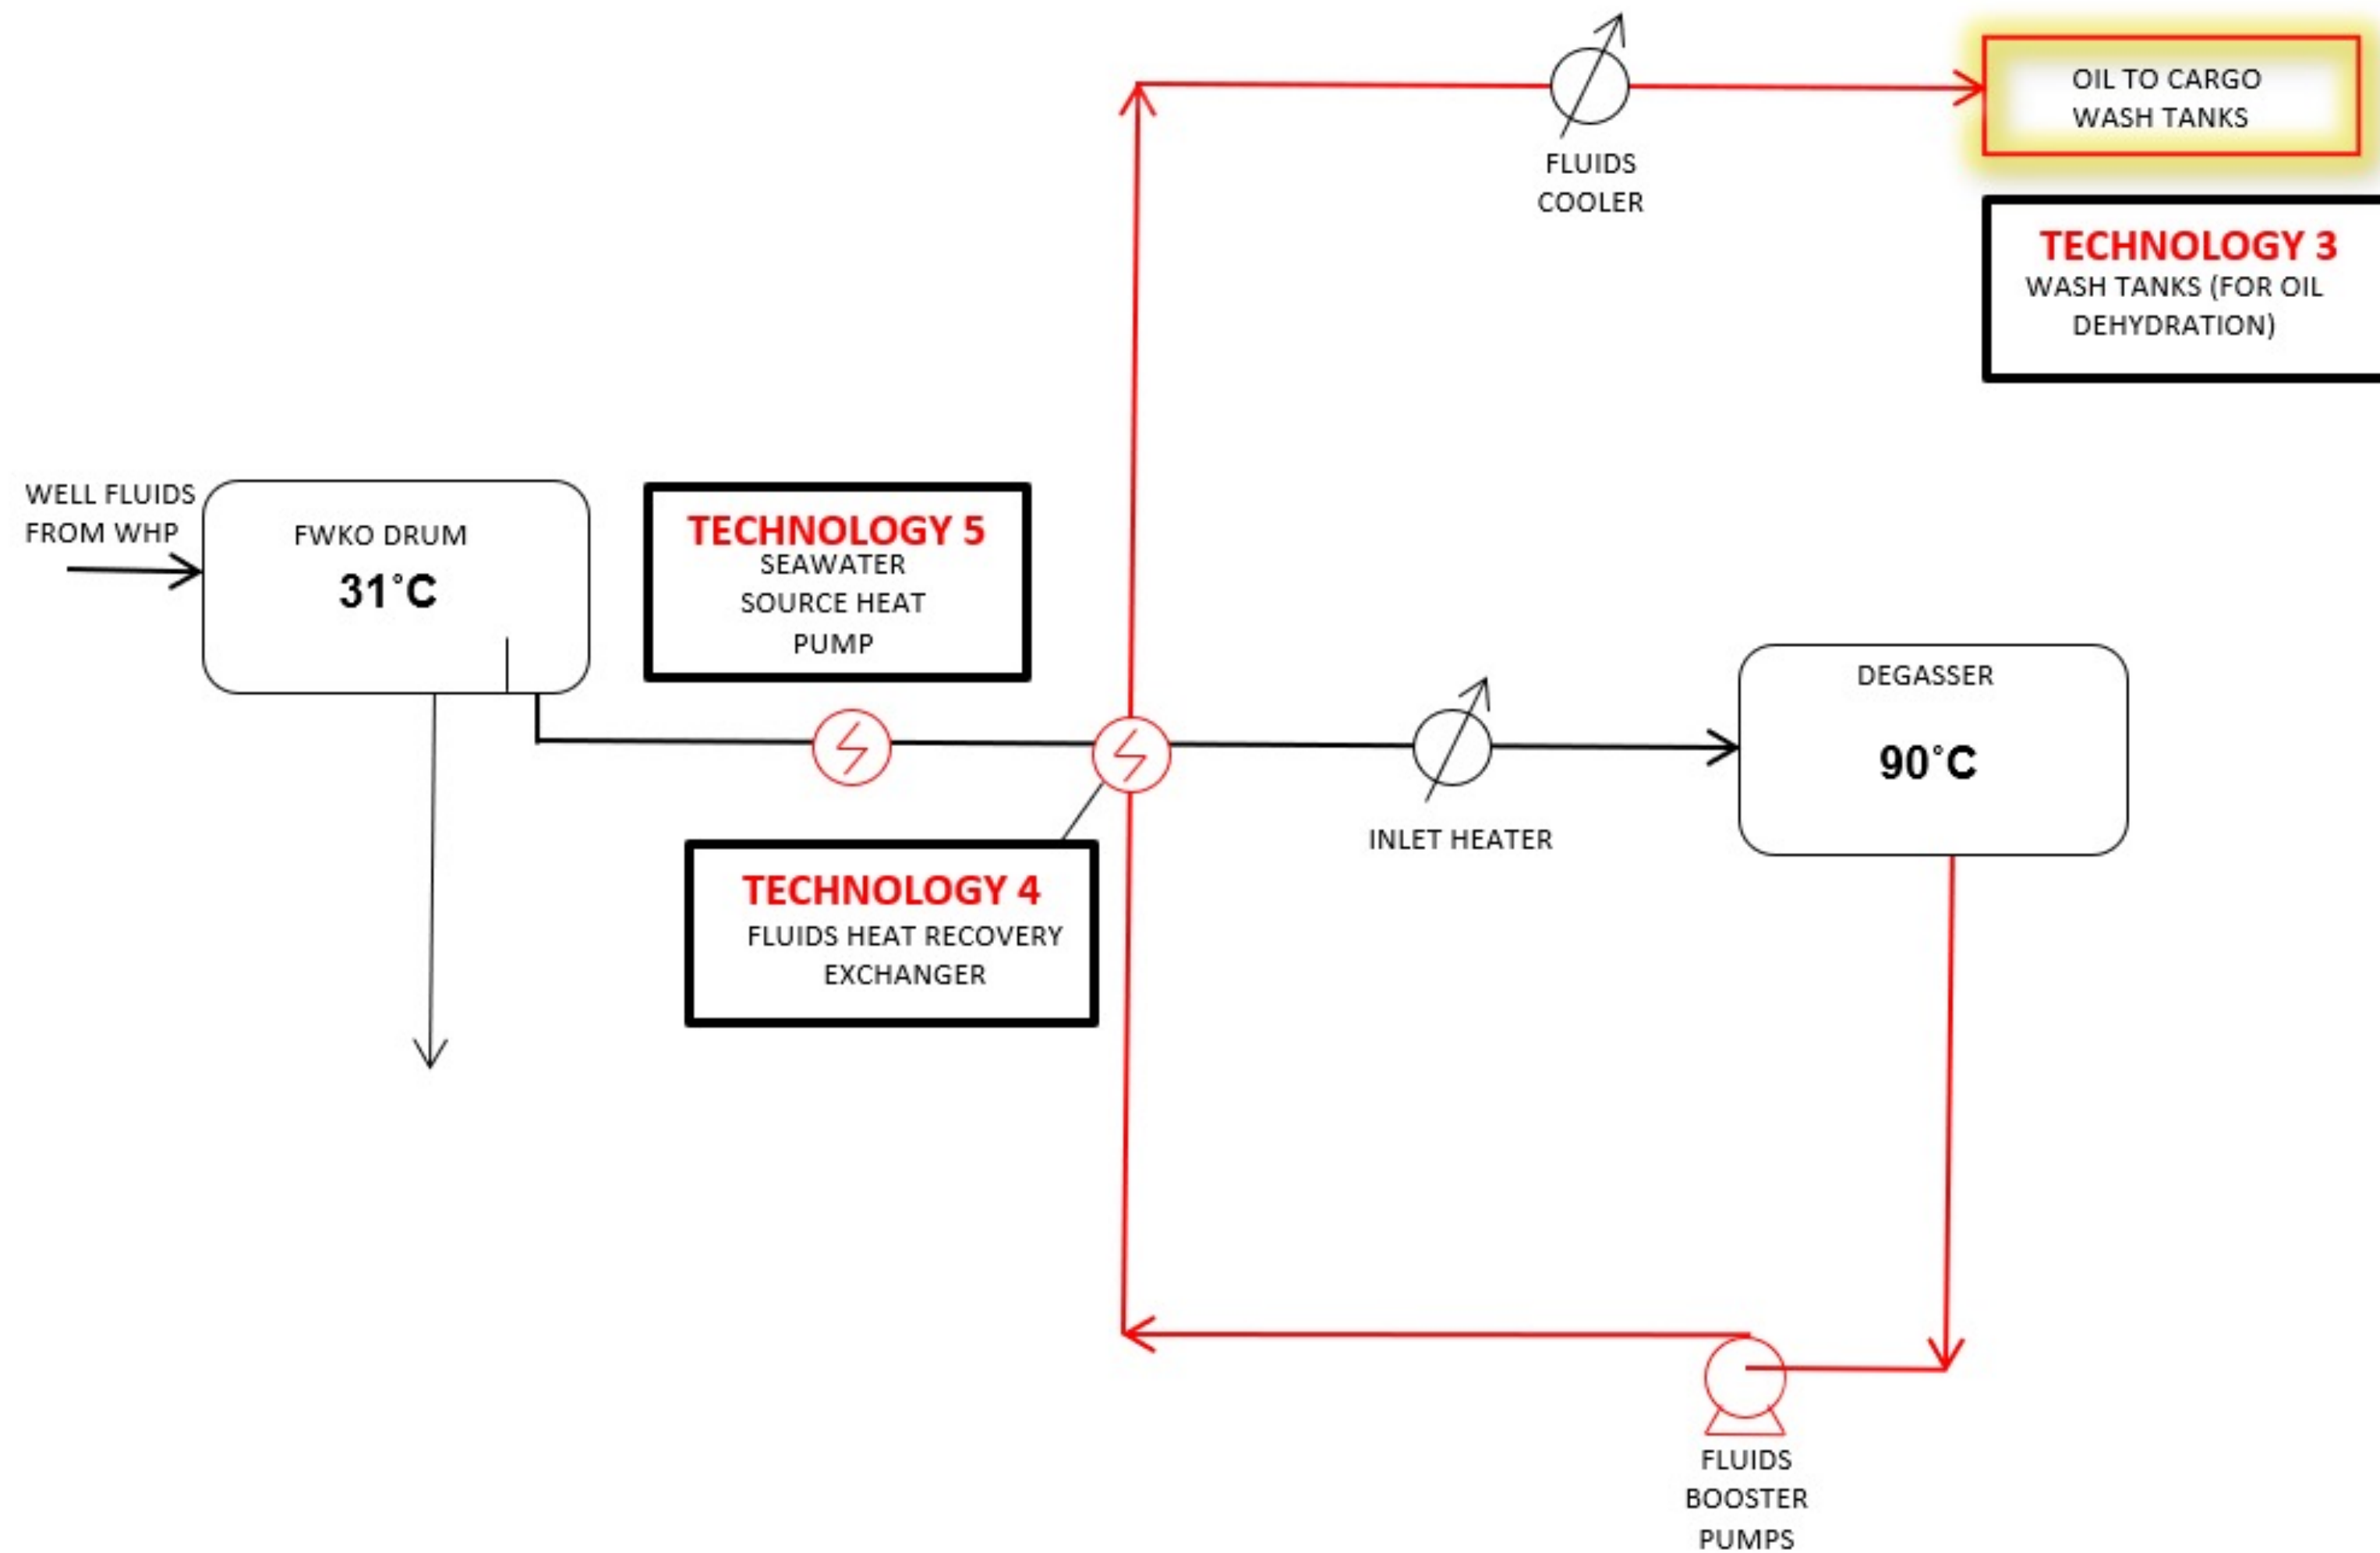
FLUIDS COOLER

OIL TO CARGO WASH TANKS

TECHNOLOGY 3
WASH TANKS (FOR OIL DEHYDRATION)

WELL FLUIDS FROM WHP

FWKO DRUM
31°C

TECHNOLOGY 5
SEAWATER SOURCE HEAT PUMP

DEGASSER
90°C

INLET HEATER

TECHNOLOGY 4
FLUIDS HEAT RECOVERY EXCHANGER

FLUIDS BOOSTER PUMPS